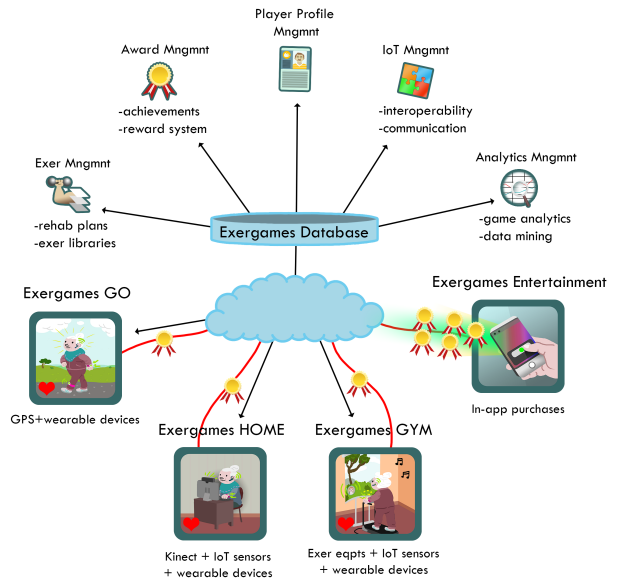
Player Profile Mngmnt

Award Mngmnt

-achievements
-reward system

IoT Mngmnt

-interoperability
-communication

Exer Mngmnt

-rehab plans
-exer libraries

Analytics Mngmnt

-game analytics
-data mining

Exergames Database

Exergames GO

GPS+wearable devices

Exergames Entertainment

In-app purchases

Exergames HOME

Kinect + IoT sensors + wearable devices

Exergames GYM

Exer eqpts + IoT sensors + wearable devices